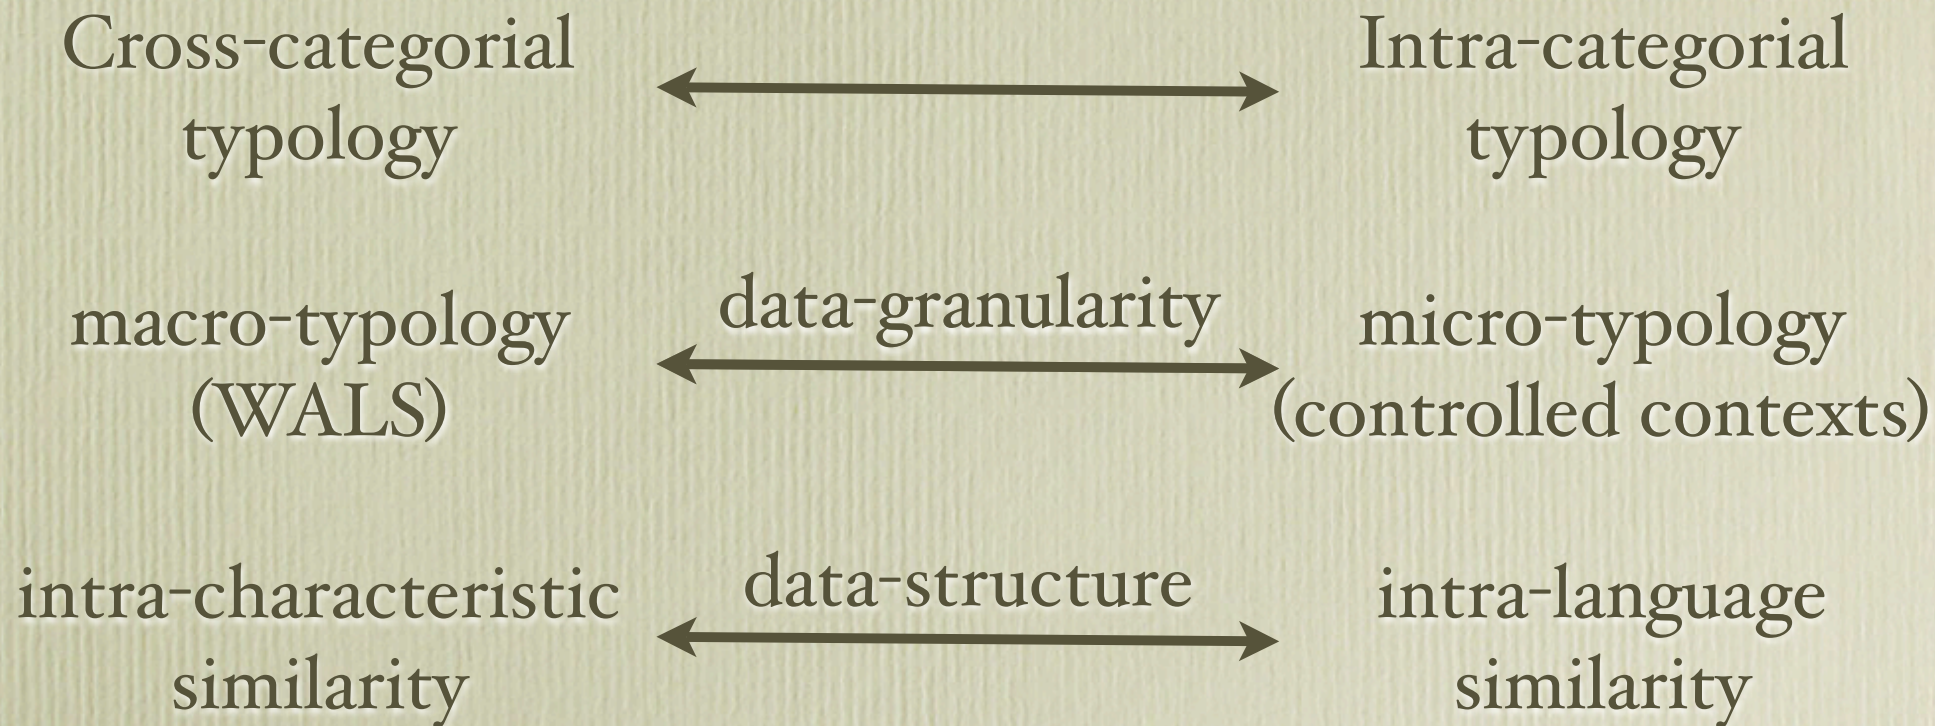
Cross-categorial typology

Intra-categorial typology

macro-typology (WALS)

data-granularity

micro-typology (controlled contexts)

intra-characteristic similarity

data-structure

intra-language similarity